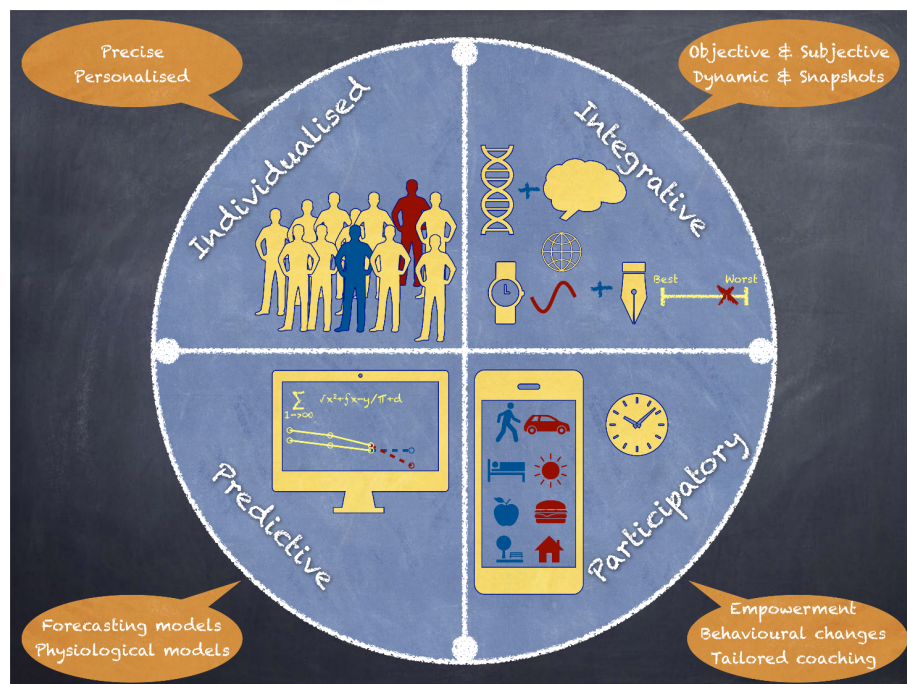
Precise
Personalised

Objective & Subjective
Dynamic & Snapshots

Individualised

Integrative

Best
Worst

$\sum_{1 \to \infty}$ $\sqrt{x^2}+\int x-y/\pi+d$

Predictive

Participatory

Forecasting models
Physiological models

Empowerment
Behavioural changes
Tailored coaching